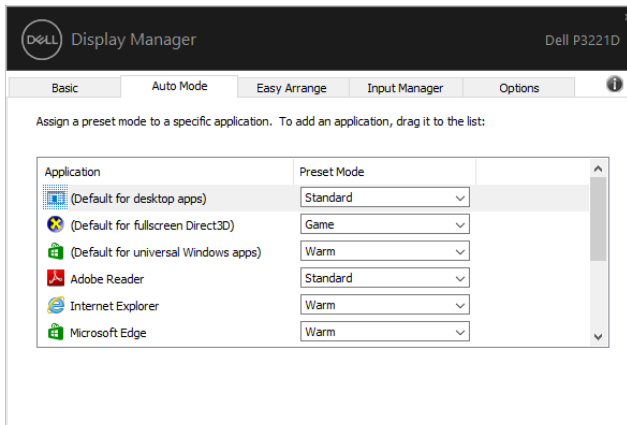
DELL Display Manager

Dell P3221D

Basic | Auto Mode | Easy Arrange | Input Manager | Options

Assign a preset mode to a specific application. To add an application, drag it to the list:

| Application | Preset Mode |
|---|---|
| (Default for desktop apps) | Standard |
| (Default for fullscreen Direct3D) | Game |
| (Default for universal Windows apps) | Warm |
| Adobe Reader | Standard |
| Internet Explorer | Warm |
| Microsoft Edge | Warm |